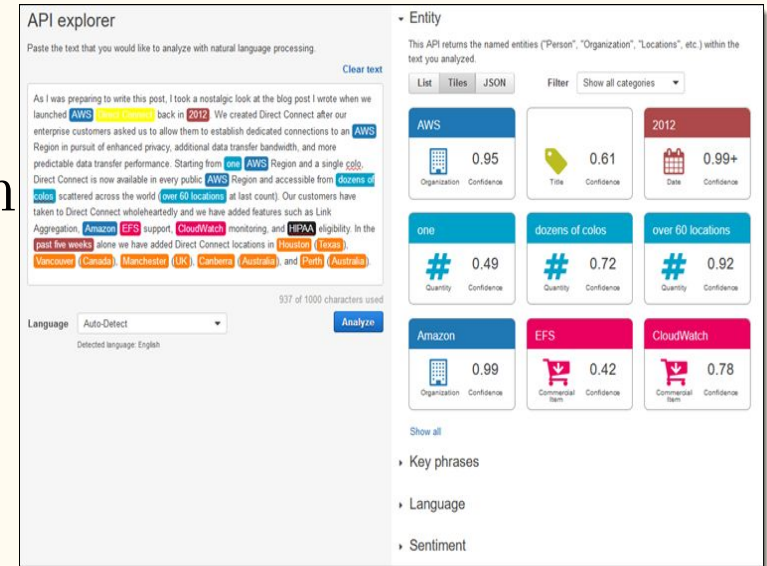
API explorer

Paste the text that you would like to analyze with natural language processing.

Clear text

As I was preparing to write this post, I took a nostalgic look at the blog post I wrote when we launched AWS Direct Connect back in 2012. We created Direct Connect after our enterprise customers asked us to allow them to establish dedicated connections to an AWS Region in pursuit of enhanced privacy, additional data transfer bandwidth, and more predictable data transfer performance. Starting from one AWS Region and a single colo, Direct Connect is now available in every public AWS Region and accessible from dozens of colos scattered across the world (over 60 locations at last count). Our customers have taken to Direct Connect wholeheartedly and we have added features such as Link Aggregation, Amazon EFS support, CloudWatch monitoring, and HIPAA eligibility. In the past five weeks alone we have added Direct Connect locations in Houston (Texas), Vancouver (Canada), Manchester (UK), Canberra (Australia), and Perth (Australia).

937 of 1000 characters used

Language Auto-Detect

Analyze

Detected language: English

Entity

This API returns the named entities ("Person", "Organization", "Locations", etc.) within the text you analyzed.

List Tiles JSON

Filter Show all categories

AWS 0.95 Organization Confidence

0.61 Title Confidence

2012 0.99+ Date Confidence

one 0.49 Quantity Confidence

dozens of colos 0.72 Quantity Confidence

over 60 locations 0.92 Quantity Confidence

Amazon 0.99 Organization Confidence

EFS 0.42 Commercial Item Confidence

CloudWatch 0.78 Commercial Item Confidence

Show all

Key phrases

Language

Sentiment